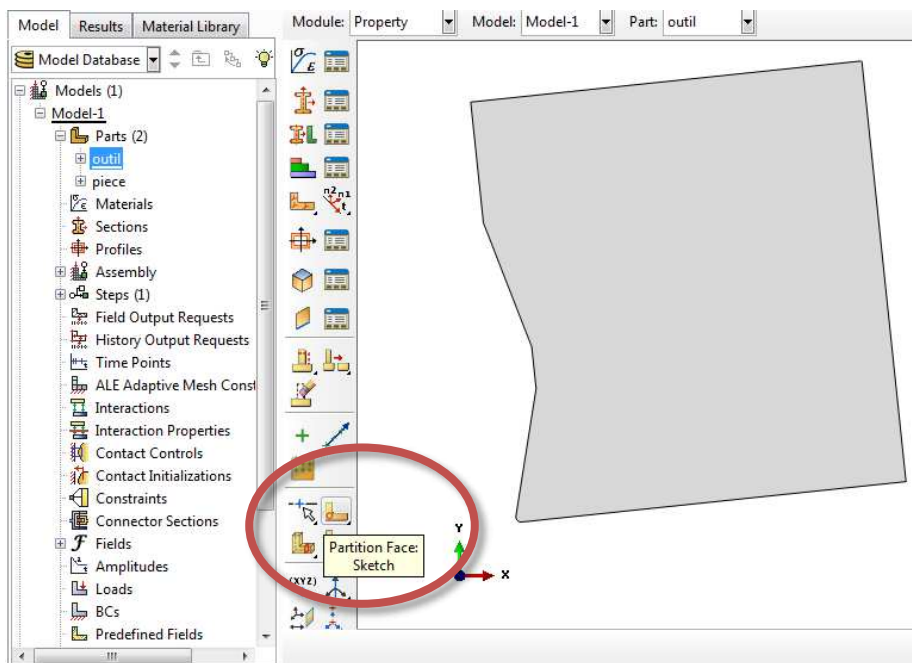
Model | Results | Material Library

Model Database

Models (1)
Model-1
Parts (2)
outil
piece
Materials
Sections
Profiles
Assembly
Steps (1)
Field Output Requests
History Output Requests
Time Points
ALE Adaptive Mesh Const
Interactions
Interaction Properties
Contact Controls
Contact Initializations
Constraints
Connector Sections
Fields
Amplitudes
Loads
BCs
Predefined Fields

Module: Property
Model: Model-1
Part: outil

Partition Face: Sketch

(XYZ)

Y
X